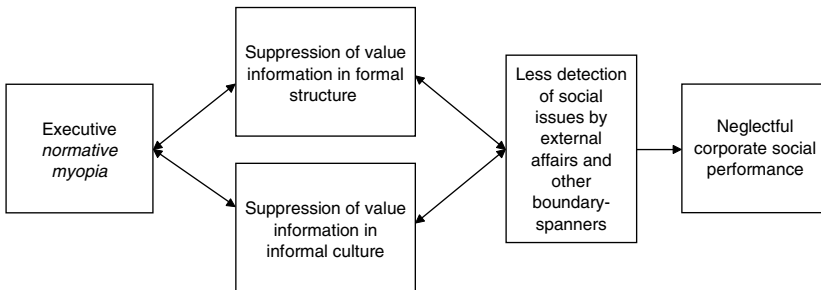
Suppression of value information in formal structure

Executive *normative myopia*

Suppression of value information in informal culture

Less detection of social issues by external affairs and other boundary-spanners

Neglectful corporate social performance